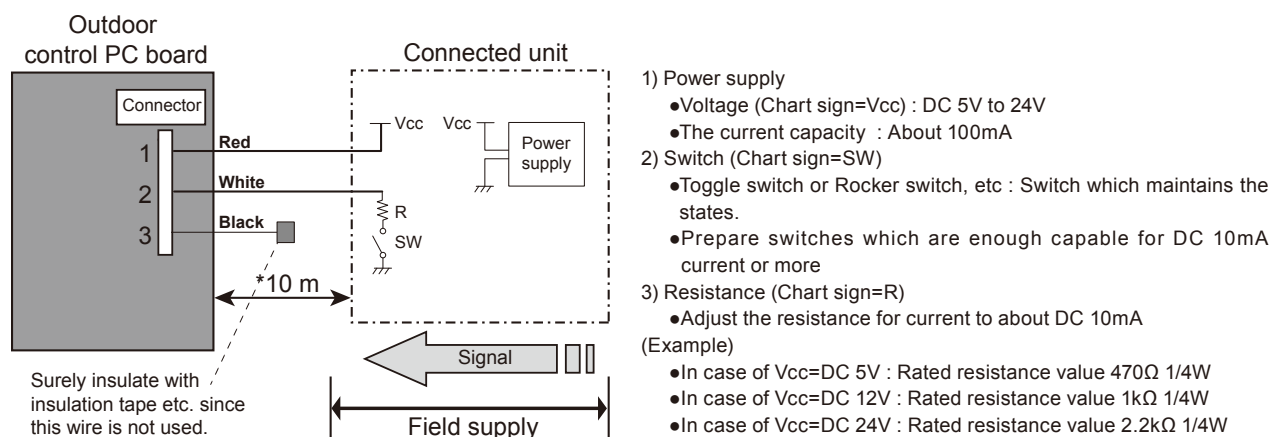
Outdoor control PC board

Connector

1
2
3

Red
White
Black

Connected unit

Vcc
Vcc
Power supply

R
SW

*10 m

Signal

Field supply

Surely insulate with insulation tape etc. since this wire is not used.

1) Power supply
●Voltage (Chart sign=Vcc) : DC 5V to 24V
●The current capacity : About 100mA
2) Switch (Chart sign=SW)
●Toggle switch or Rocker switch, etc : Switch which maintains the states.
●Prepare switches which are enough capable for DC 10mA current or more
3) Resistance (Chart sign=R)
●Adjust the resistance for current to about DC 10mA
(Example)
●In case of Vcc=DC 5V : Rated resistance value 470Ω 1/4W
●In case of Vcc=DC 12V : Rated resistance value 1kΩ 1/4W
●In case of Vcc=DC 24V : Rated resistance value 2.2kΩ 1/4W